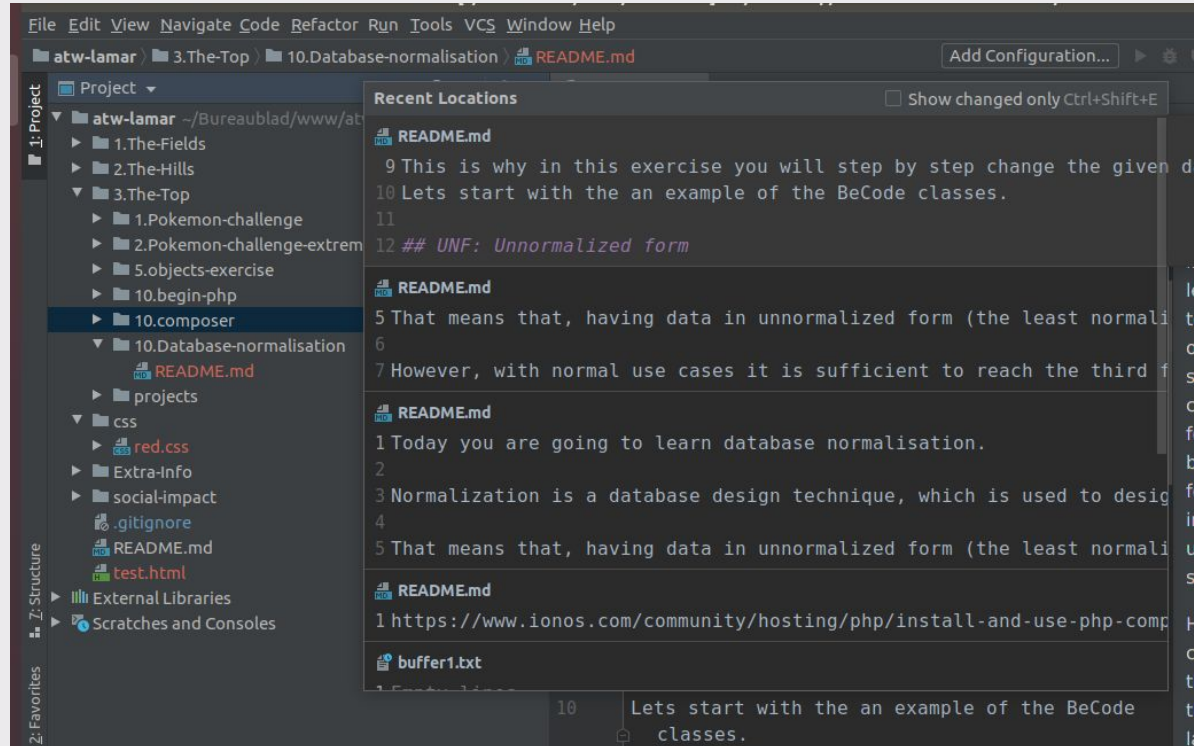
File Edit View Navigate Code Refactor Run Tools VCS Window Help

atw-lamar 〉 3.The-Top 〉 10.Database-normalisation 〉 README.md

Add Configuration...

1: Project

Project

atw-lamar ~/Bureaublad/www/at
1.The-Fields
2.The-Hills
3.The-Top
1.Pokemon-challenge
2.Pokemon-challenge-extrem
5.objects-exercise
10.begin-php
10.composer
10.Database-normalisation
README.md
projects
css
red.css
Extra-Info
social-impact
.gitignore
README.md
test.html
External Libraries
Scratches and Consoles

Z: Structure

2: Favorites

Recent Locations

Show changed only Ctrl+Shift+E

README.md
9 This is why in this exercise you will step by step change the given d
10 Lets start with the an example of the BeCode classes.
11
12 ## UNF: Unnormalized form

README.md
5 That means that, having data in unnormalized form (the least normali
6
7 However, with normal use cases it is sufficient to reach the third f

README.md
1 Today you are going to learn database normalisation.
2
3 Normalization is a database design technique, which is used to desig
4
5 That means that, having data in unnormalized form (the least normali

README.md
1 https://www.ionos.com/community/hosting/php/install-and-use-php-comp

buffer1.txt
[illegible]

10 Lets start with the an example of the BeCode classes.